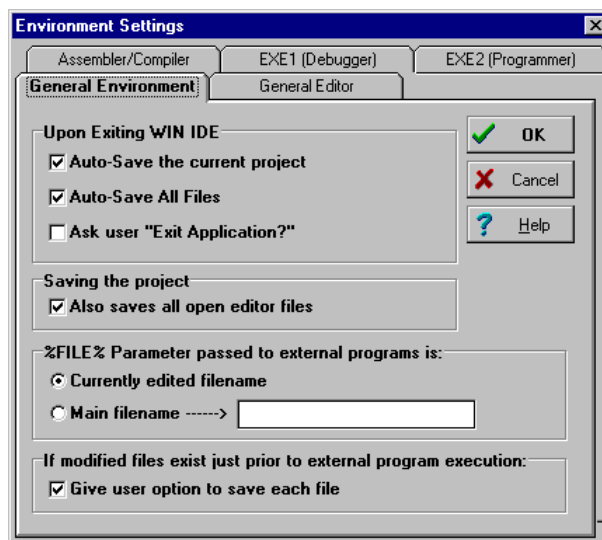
Environment Settings

Assembler/Compiler
EXE1 (Debugger)
EXE2 (Programmer)
General Environment
General Editor

Upon Exiting WIN IDE
☑ Auto-Save the current project
☑ Auto-Save All Files
☐ Ask user "Exit Application?"

OK
Cancel
Help

Saving the project
☑ Also saves all open editor files

%FILE% Parameter passed to external programs is:
◉ Currently edited filename
○ Main filename ------>

If modified files exist just prior to external program execution:
☑ Give user option to save each file